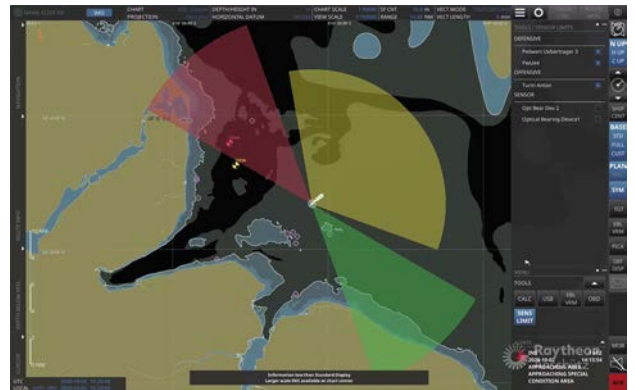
CHART
PROJECTION
DEPTH/HEIGHT IN
HORIZONTAL DATUM
CHART SCALE
VIEW SCALE
RANGE
VECT MODE
VECT LENGTH
N UP
H UP
C UP
DEFENSIVE
OFFENSIVE
SENSOR
Opt Bear Dev 2
Optical Bearing Device1
TOOLS
CALC
USB
VRM
OBD
SENS LIMIT
NEW
Raytheon
APPROACHING AREA
APPROACHING SPECIAL CONDITION AREA
Information less than Standard Display
Larger scale ENC available at chart center
UTC
LOCAL